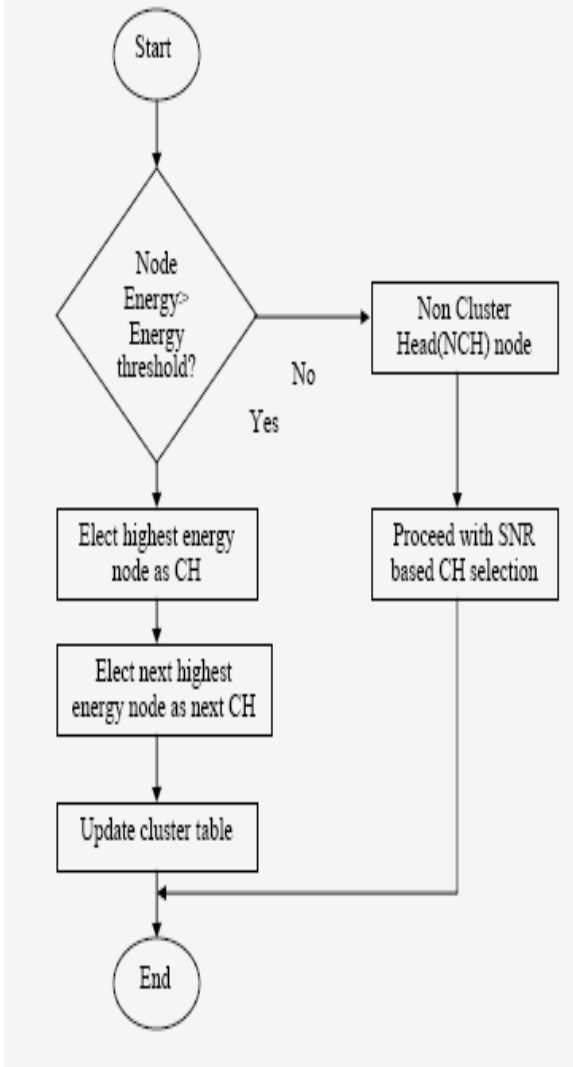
Start

Node Energy> Energy threshold?

No

Yes

Non Cluster Head(NCH) node

Proceed with SNR based CH selection

Elect highest energy node as CH

Elect next highest energy node as next CH

Update cluster table

End